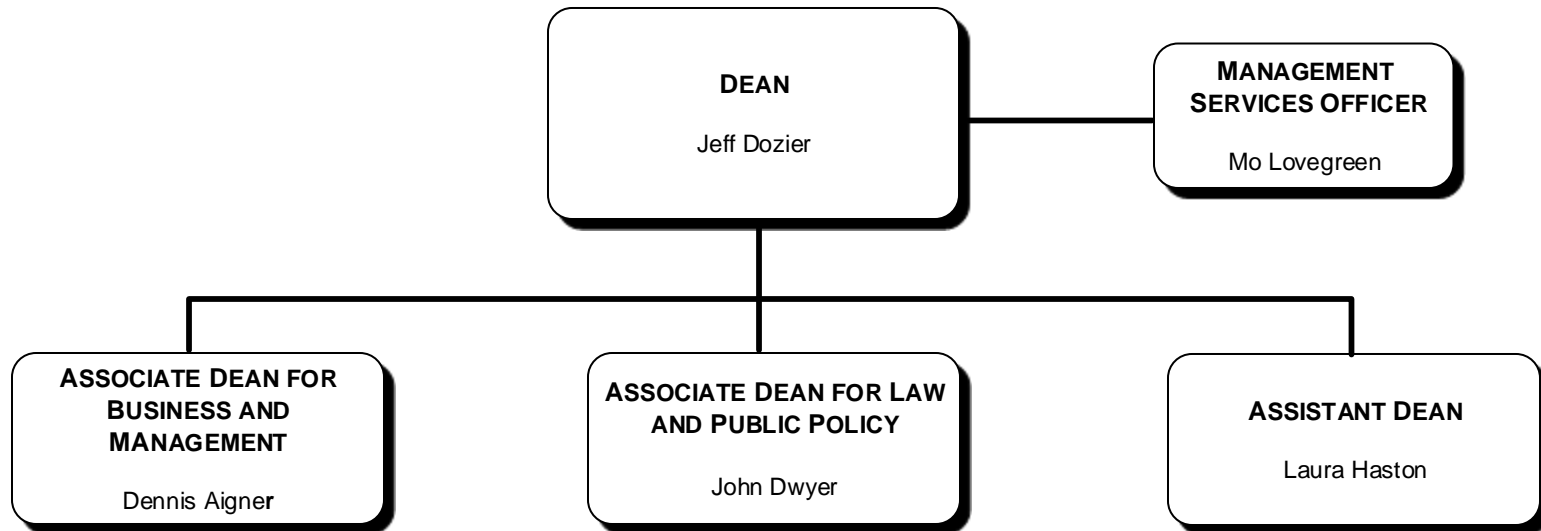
DEAN

Jeff Dozier

MANAGEMENT SERVICES OFFICER

Mo Lovegreen

ASSOCIATE DEAN FOR BUSINESS AND MANAGEMENT

Dennis Aigner

ASSOCIATE DEAN FOR LAW AND PUBLIC POLICY

John Dwyer

ASSISTANT DEAN

Laura Haston